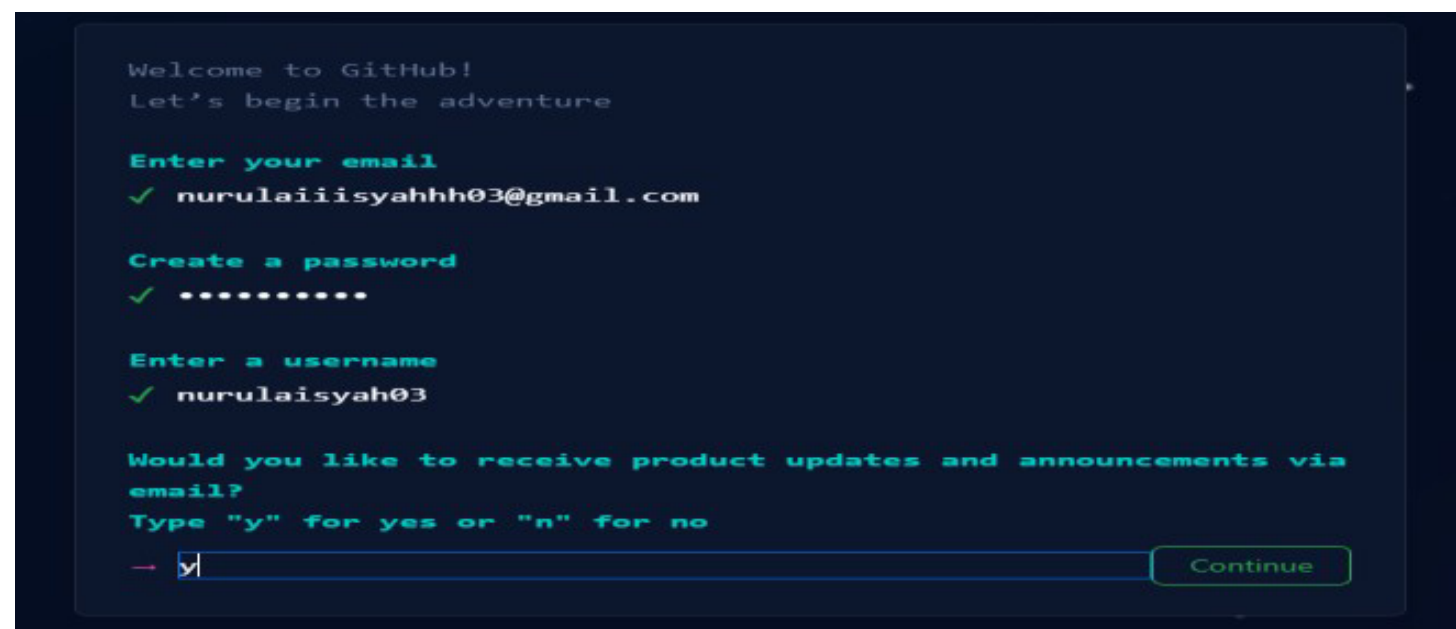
Welcome to GitHub!
Let’s begin the adventure

Enter your email
✓ nurulaiiisyahhh03@gmail.com

Create a password
✓ ••••••••••

Enter a username
✓ nurulaisyah03

Would you like to receive product updates and announcements via email?
Type "y" for yes or "n" for no
→ y

Continue